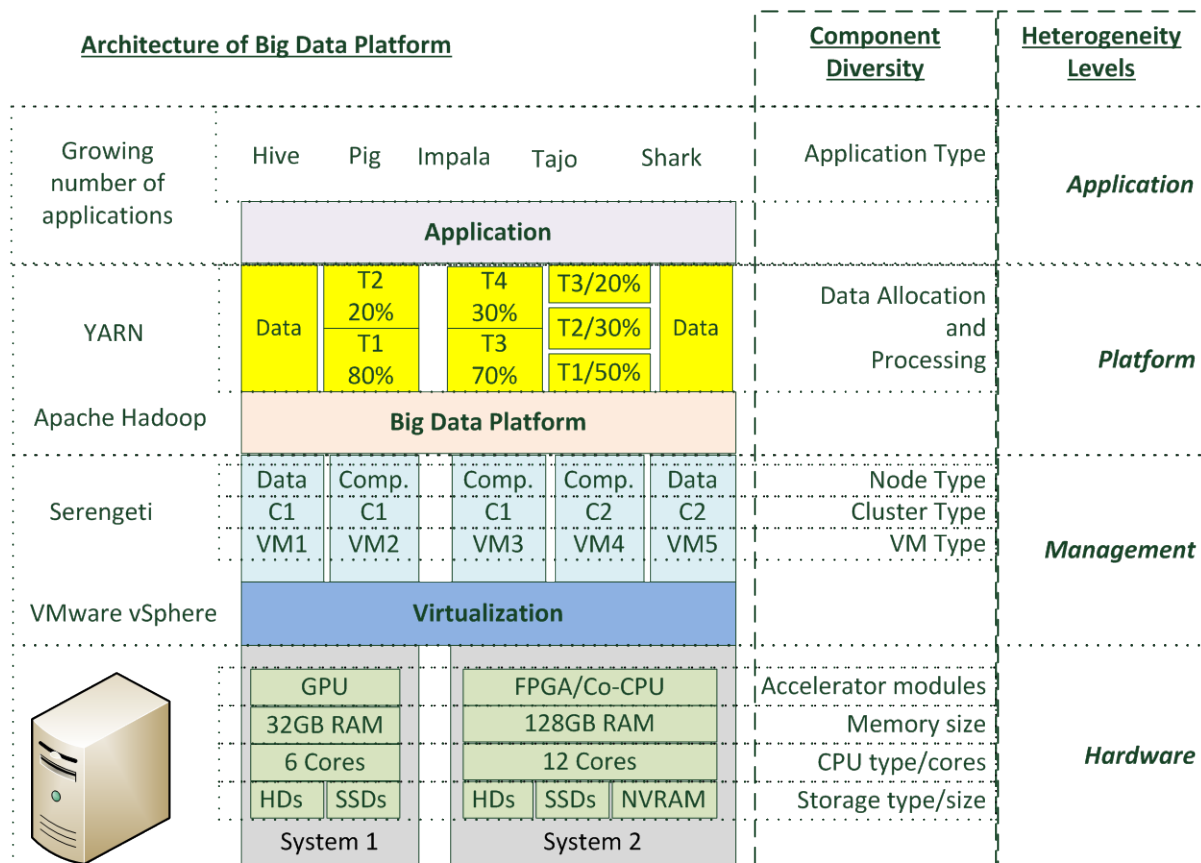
Architecture of Big Data Platform

Component Diversity

Heterogeneity Levels

Growing number of applications

Hive Pig Impala Tajo Shark

Application Type

Application

Application

YARN

| Data | T2 20% | T4 30% | T3/20% | Data |
|---|---|---|---|---|
| | T1 80% | T3 70% | T2/30% | |
| | | | T1/50% | |

Data Allocation and Processing

Platform

Apache Hadoop

Big Data Platform

Serengeti

| Data | Comp. | Comp. | Comp. | Data |
|---|---|---|---|---|
| C1 | C1 | C1 | C2 | C2 |
| VM1 | VM2 | VM3 | VM4 | VM5 |

Node Type
Cluster Type
VM Type

Management

VMware vSphere

Virtualization

| GPU | FPGA/Co-CPU |
|---|---|
| 32GB RAM | 128GB RAM |
| 6 Cores | 12 Cores |
| HDs SSDs | HDs SSDs NVRAM |
| System 1 | System 2 |

Accelerator modules
Memory size
CPU type/cores
Storage type/size

Hardware